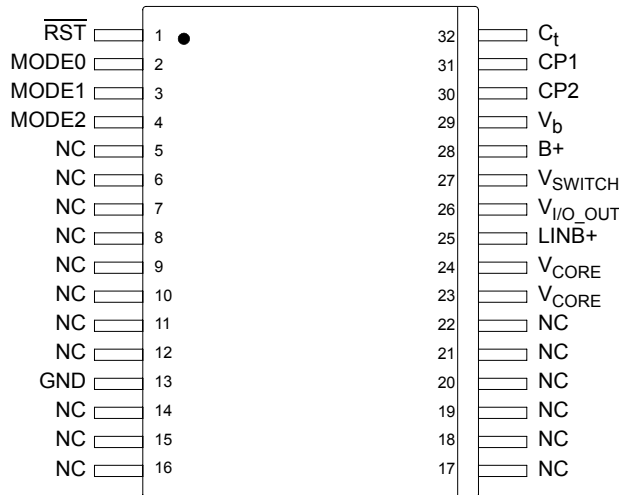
$\overline{RST}$ 1
MODE0 2
MODE1 3
MODE2 4
NC 5
NC 6
NC 7
NC 8
NC 9
NC 10
NC 11
NC 12
GND 13
NC 14
NC 15
NC 16

32 $C_t$
31 CP1
30 CP2
29 $V_b$
28 B+
27 $V_{SWITCH}$
26 $V_{I/O\_OUT}$
25 LINB+
24 $V_{CORE}$
23 $V_{CORE}$
22 NC
21 NC
20 NC
19 NC
18 NC
17 NC